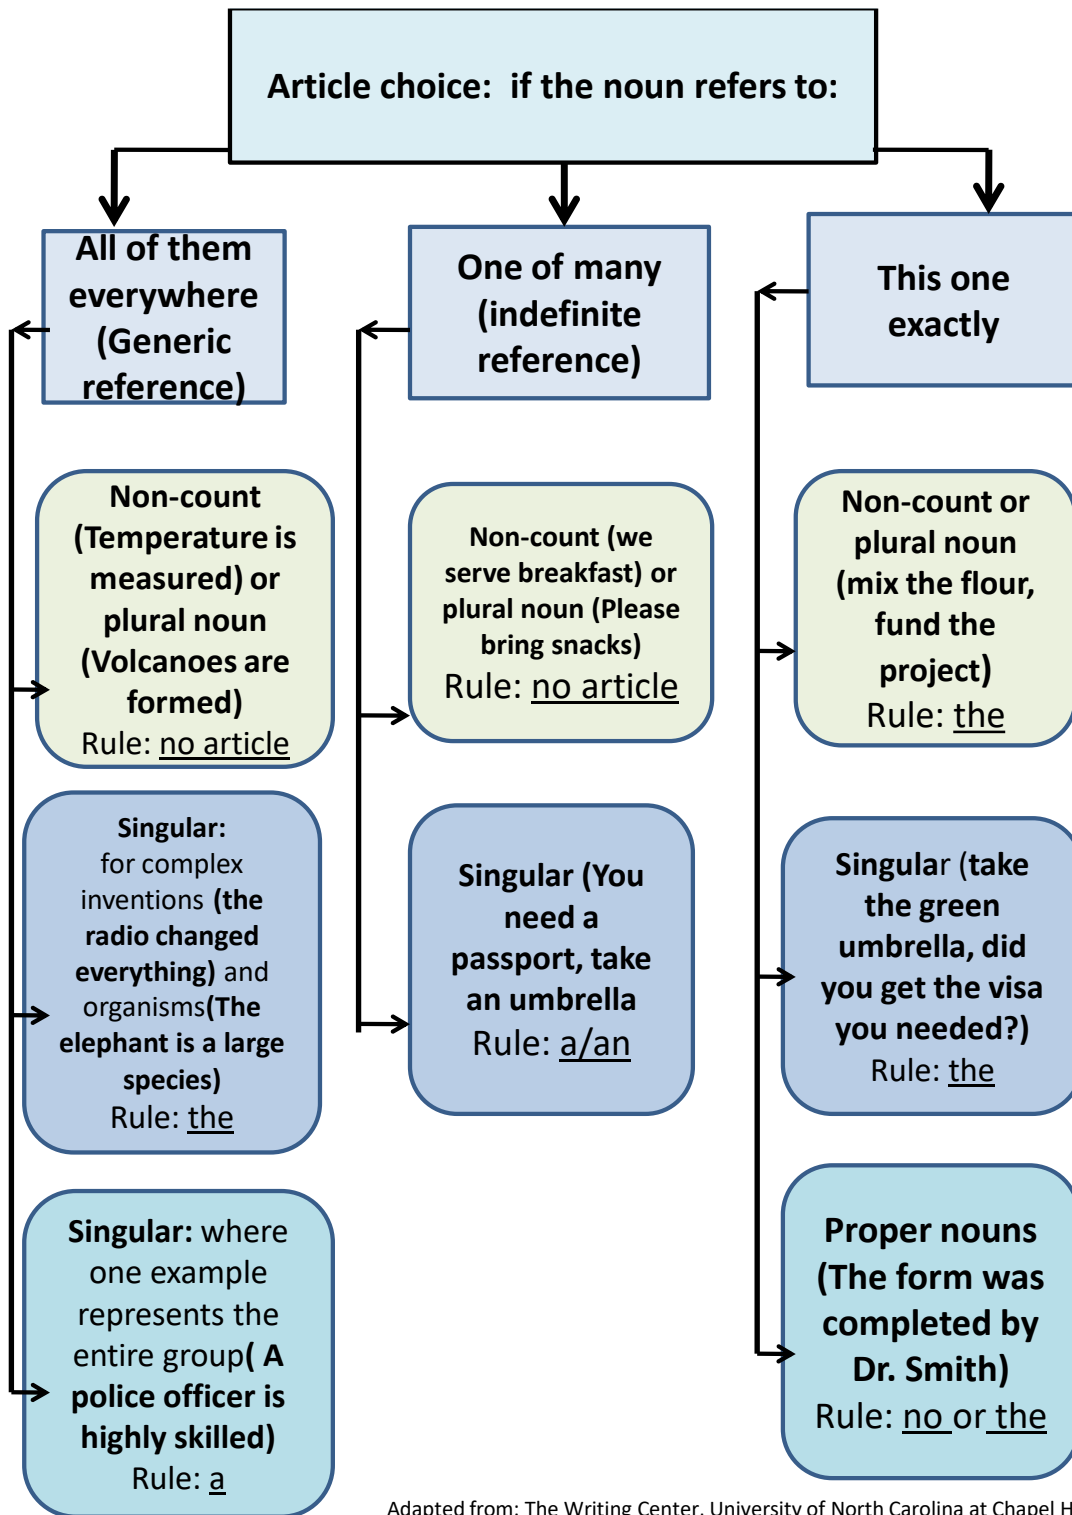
Article choice: if the noun refers to:

All of them everywhere (Generic reference)

One of many (indefinite reference)

This one exactly

Non-count (Temperature is measured) or plural noun (Volcanoes are formed)
Rule: no article

Singular: for complex inventions (the radio changed everything) and organisms(The elephant is a large species)
Rule: the

Singular: where one example represents the entire group( A police officer is highly skilled)
Rule: a

Non-count (we serve breakfast) or plural noun (Please bring snacks)
Rule: no article

Singular (You need a passport, take an umbrella
Rule: a/an

Non-count or plural noun (mix the flour, fund the project)
Rule: the

Singular (take the green umbrella, did you get the visa you needed?)
Rule: the

Proper nouns (The form was completed by Dr. Smith)
Rule: no or the

Adapted from: The Writing Center, University of North Carolina at Chapel H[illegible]